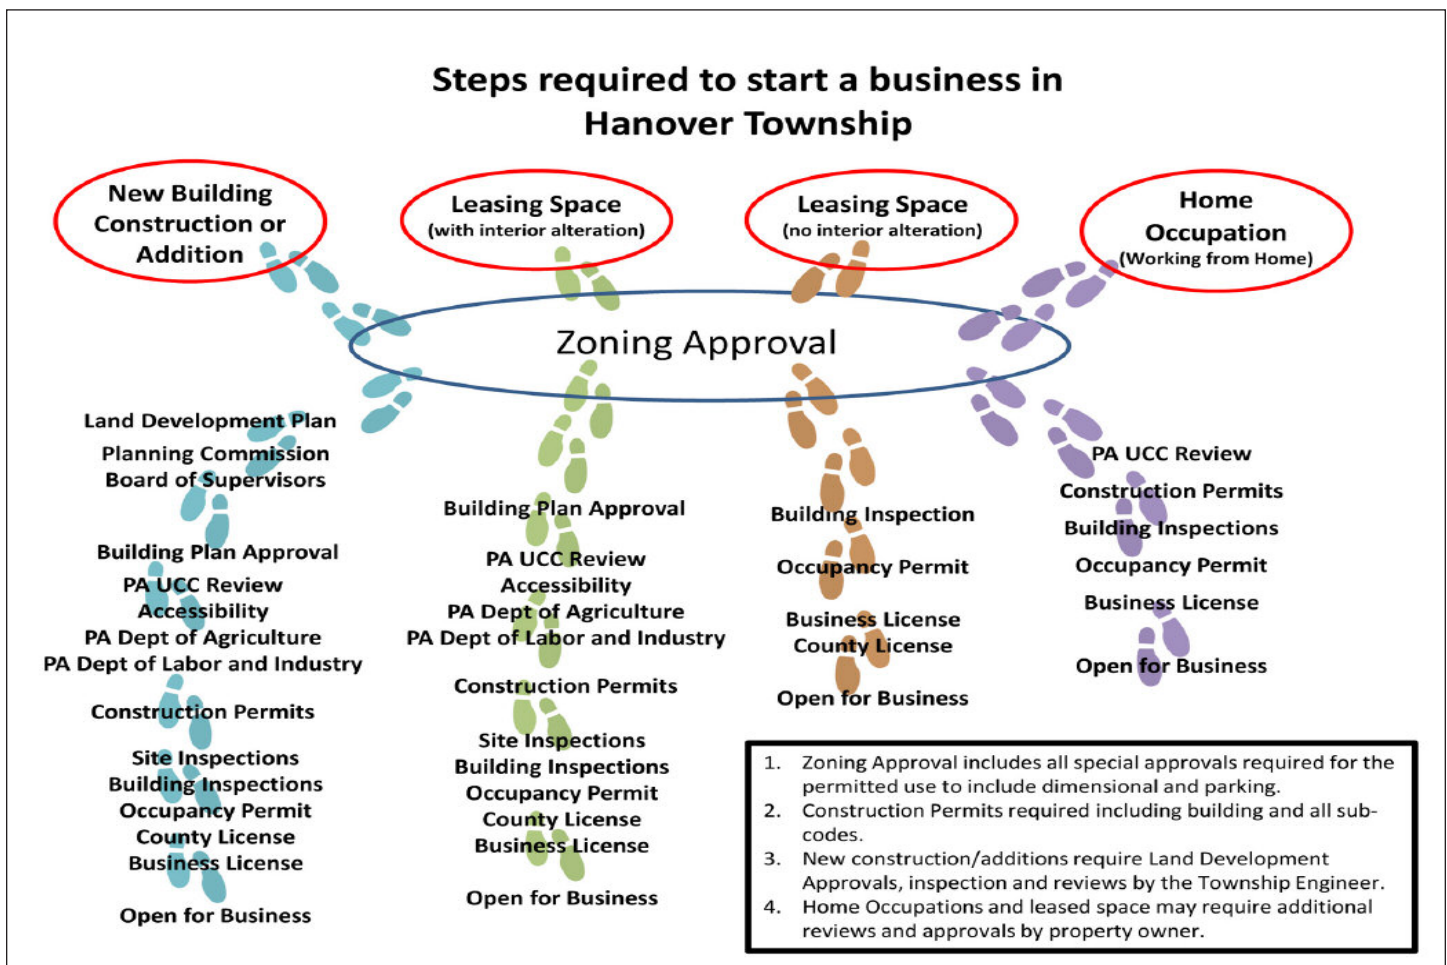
Steps required to start a business in Hanover Township

New Building Construction or Addition

Leasing Space
(with interior alteration)

Leasing Space
(no interior alteration)

Home Occupation
(Working from Home)

Zoning Approval

Land Development Plan
Planning Commission
Board of Supervisors

Building Plan Approval
PA UCC Review
Accessibility
PA Dept of Agriculture
PA Dept of Labor and Industry

Construction Permits

Site Inspections
Building Inspections
Occupancy Permit
County License
Business License

Open for Business

Building Plan Approval

PA UCC Review
Accessibility
PA Dept of Agriculture
PA Dept of Labor and Industry

Construction Permits

Site Inspections
Building Inspections
Occupancy Permit
County License
Business License

Open for Business

Building Inspection

Occupancy Permit

Business License
County License

Open for Business

PA UCC Review
Construction Permits
Building Inspections
Occupancy Permit
Business License

Open for Business

1. Zoning Approval includes all special approvals required for the permitted use to include dimensional and parking.
2. Construction Permits required including building and all subcodes.
3. New construction/additions require Land Development Approvals, inspection and reviews by the Township Engineer.
4. Home Occupations and leased space may require additional reviews and approvals by property owner.